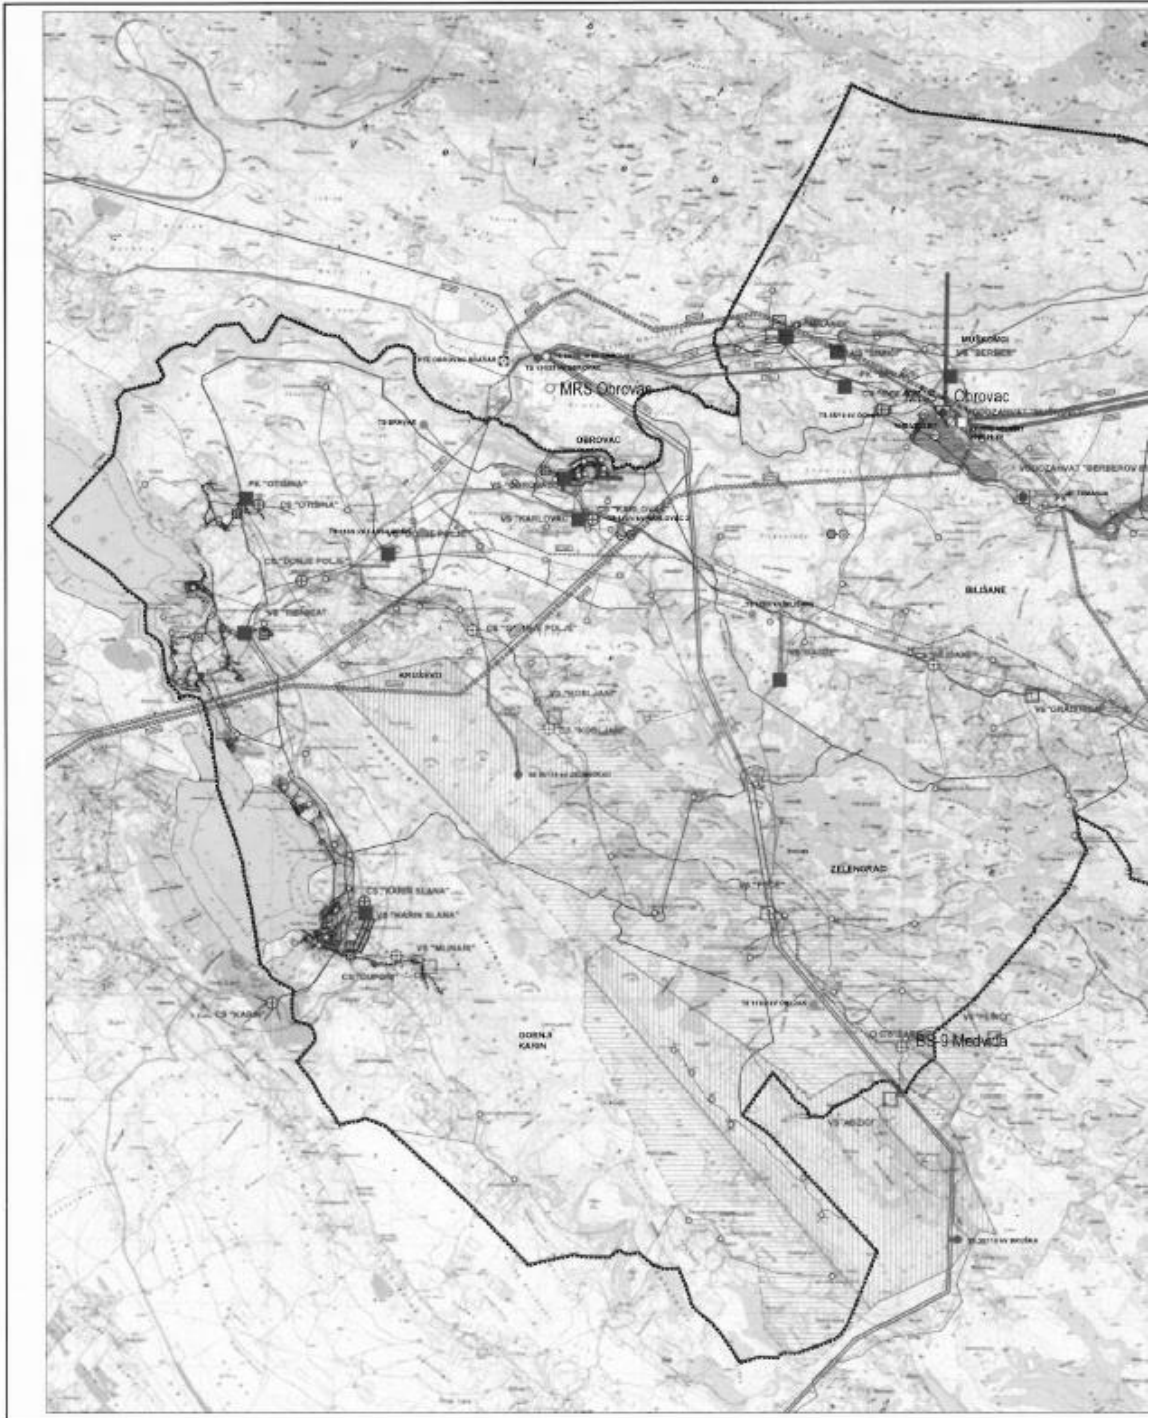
MRS Obrovac

MRS Obrovac

OBROVAC

MUSKOVCI

VS "BERBER"

VS "OTISRA"

CS "OTISRA"

CS "GORNJE POLJE"

VS "KARLOVAC"

KRUŠEVO

BILIŠANE

ZELENGRAD

CS "KARIN SLANA"

VS "KARIN SLANA"

VS "MLINAR"

CS "KARIN"

GORNJI KARIN

BS-9 Medviđa

VS "MEDVI"